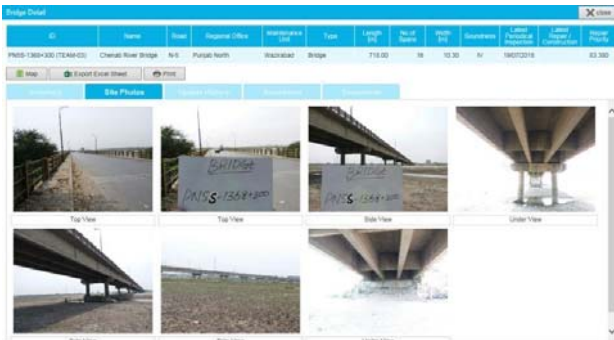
Bridge Detail

close

| ID | Name | Road | Regional Office | Maintenance Unit | Type | Length (m) | No of Spans | Width (m) | Soundness | Latest Periodical Inspection | Latest Repair / Construction | Repair Priority |
|---|---|---|---|---|---|---|---|---|---|---|---|---|
| PN5S-1368+300 (TEAM-03) | Chenab River Bridge | N-5 | Punjab North | Wazirabad | Bridge | 718.00 | 18 | 10.30 | IV | 19/07/2016 | | 83.380 |

Map | Export Excel Sheet | Print

Inventory | Site Photos | Update History | Inspections | Soundness

BRIDGE
PN5S-1368+300

BRIDGE
PN5S-1368+300

Top View | Top View | Side View | Under View

Side View | Side View | Under View